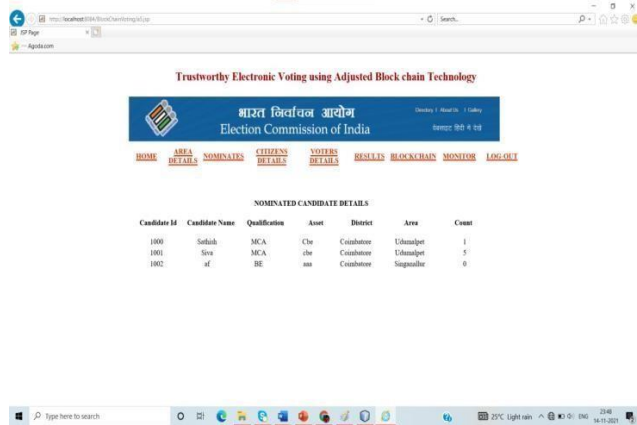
http://localhost:8084/BlockChainVoting/a5.jsp

Search...

JSP Page

Agoda.com

Trustworthy Electronic Voting using Adjusted Block chain Technology

भारत निर्वाचन आयोग
Election Commission of India

Directory | About Us | Gallery
वेबसाइट हिंदी में देखें

HOME AREA DETAILS NOMINATES CITIZENS DETAILS VOTERS DETAILS RESULTS BLOCKCHAIN MONITOR LOG-OUT

NOMINATED CANDIDATE DETAILS

| Candidate Id | Candidate Name | Qualification | Asset | District | Area | Count |
|---|---|---|---|---|---|---|
| 1000 | Sathish | MCA | Cbe | Coimbatore | Udumalpet | 1 |
| 1001 | Siva | MCA | cbe | Coimbatore | Udumalpet | 5 |
| 1002 | af | BE | sss | Coimbatore | Singanallur | 0 |

Type here to search

25°C Light rain ENG 23:48 14-11-2021